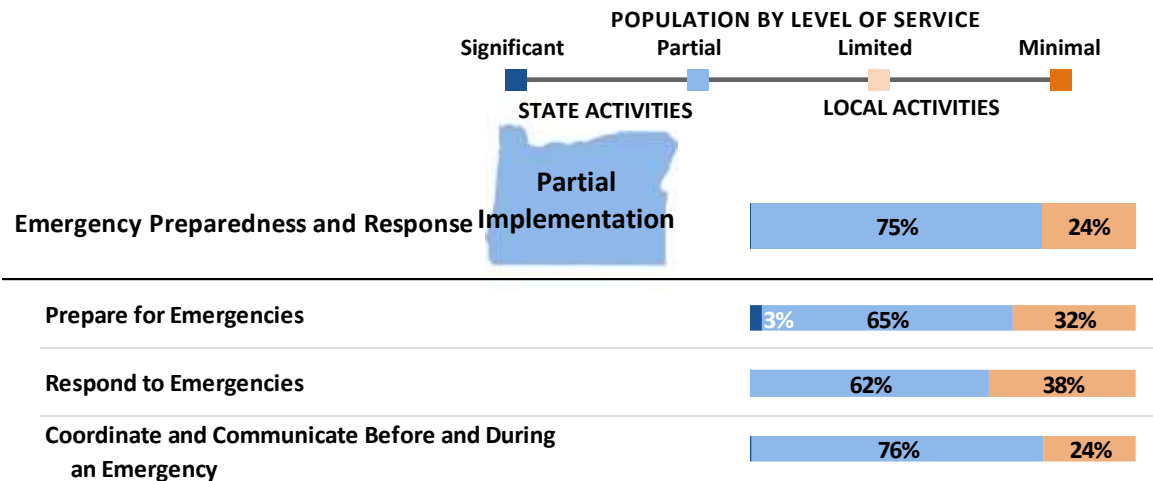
POPULATION BY LEVEL OF SERVICE

Significant Partial Limited Minimal

STATE ACTIVITIES LOCAL ACTIVITIES

Partial Implementation

| | | | |
|---|---|---|---|
| Emergency Preparedness and Response | | 75% | 24% |
| Prepare for Emergencies | 3% | 65% | 32% |
| Respond to Emergencies | | 62% | 38% |
| Coordinate and Communicate Before and During an Emergency | | 76% | 24% |